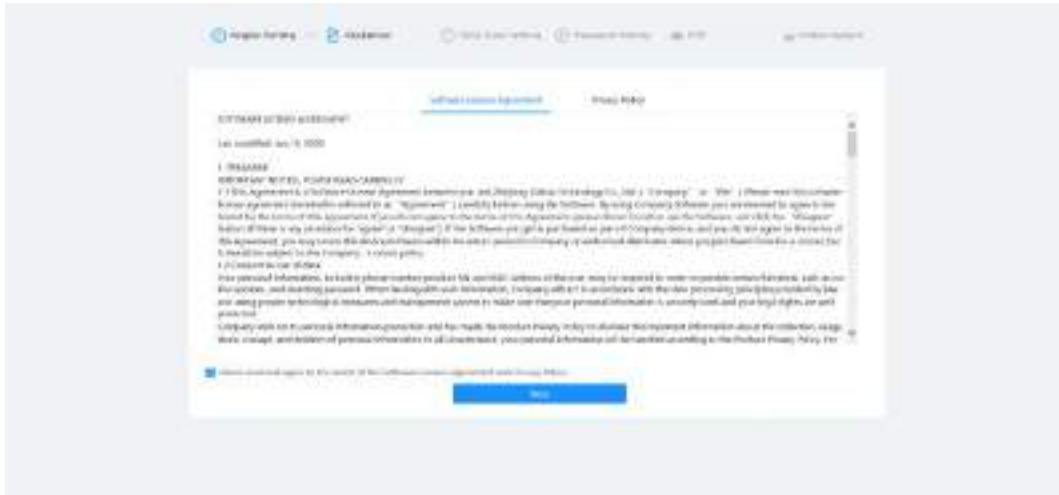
Region Setting — Disclaimer — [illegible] — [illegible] — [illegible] — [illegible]

Software License Agreement    Privacy Policy

SOFTWARE LICENSE AGREEMENT

Last modified: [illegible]

1. PREAMBLE
IMPORTANT NOTICE, PLEASE READ CAREFULLY!
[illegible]

Agree and read and agree to the terms of the Software License Agreement and Privacy Policy

Next